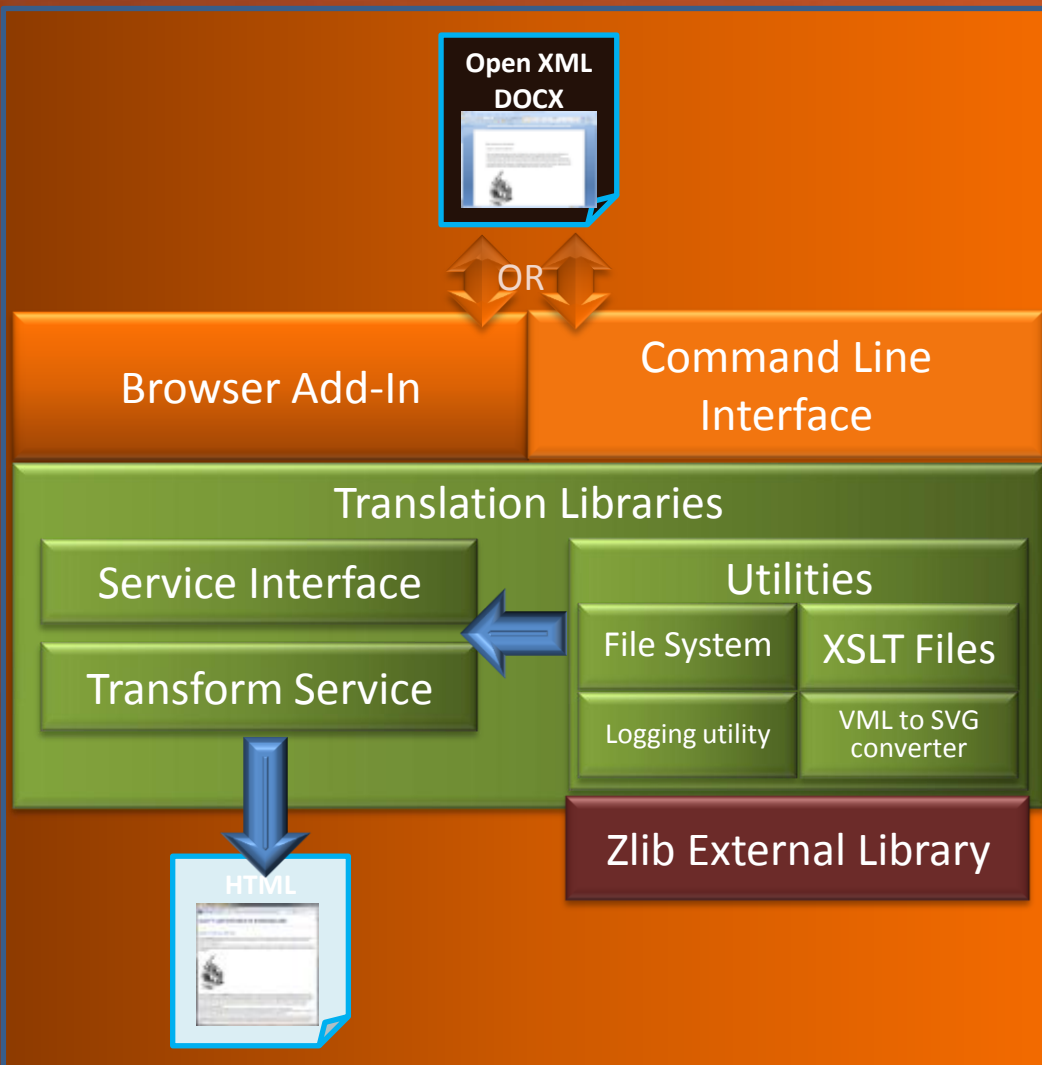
Open XML DOCX

OR

Browser Add-In

Command Line Interface

Translation Libraries

Service Interface

Transform Service

Utilities

File System

XSLT Files

Logging utility

VML to SVG converter

Zlib External Library

HTML